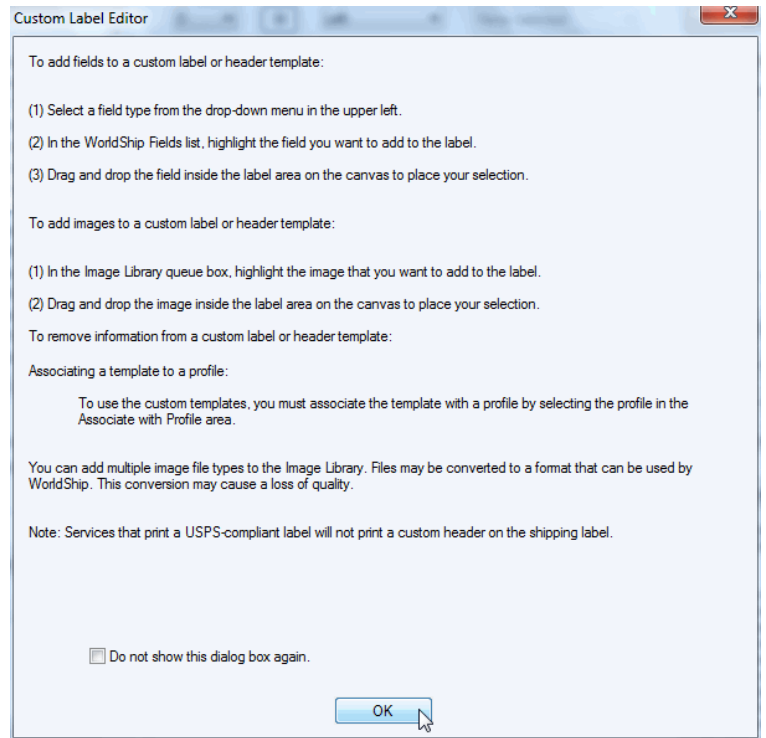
Custom Label Editor

To add fields to a custom label or header template:

(1) Select a field type from the drop-down menu in the upper left.

(2) In the WorldShip Fields list, highlight the field you want to add to the label.

(3) Drag and drop the field inside the label area on the canvas to place your selection.

To add images to a custom label or header template:

(1) In the Image Library queue box, highlight the image that you want to add to the label.

(2) Drag and drop the image inside the label area on the canvas to place your selection.

To remove information from a custom label or header template:

Associating a template to a profile:

To use the custom templates, you must associate the template with a profile by selecting the profile in the Associate with Profile area.

You can add multiple image file types to the Image Library. Files may be converted to a format that can be used by WorldShip. This conversion may cause a loss of quality.

Note: Services that print a USPS-compliant label will not print a custom header on the shipping label.

Do not show this dialog box again.

OK